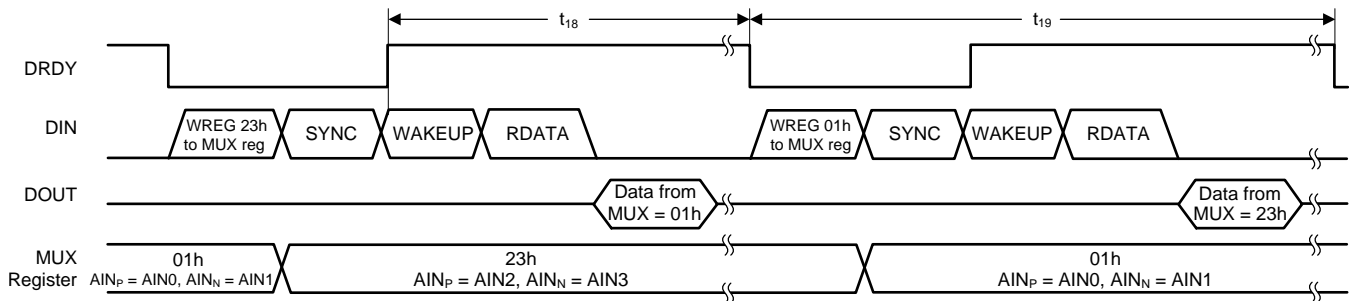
$t_{18}$

$t_{19}$

DRDY

DIN

WREG 23h to MUX reg

SYNC

WAKEUP

RDATA

WREG 01h to MUX reg

SYNC

WAKEUP

RDATA

DOUT

Data from MUX = 01h

Data from MUX = 23h

MUX Register

01h
$AIN_P$ = AIN0, $AIN_N$ = AIN1

23h
$AIN_P$ = AIN2, $AIN_N$ = AIN3

01h
$AIN_P$ = AIN0, $AIN_N$ = AIN1